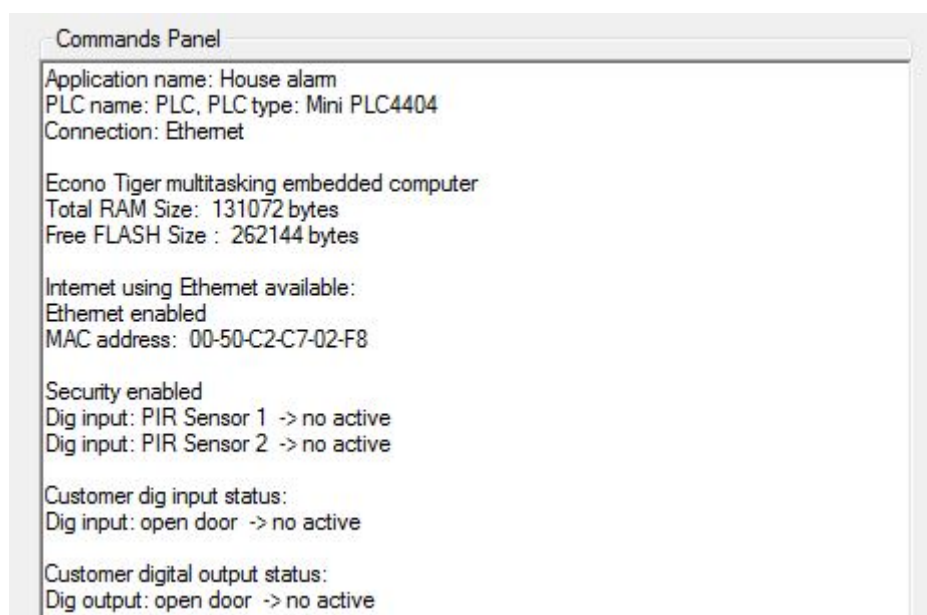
Commands Panel

Application name: House alarm
PLC name: PLC, PLC type: Mini PLC4404
Connection: Ethernet

Econo Tiger multitasking embedded computer
Total RAM Size: 131072 bytes
Free FLASH Size : 262144 bytes

Internet using Ethernet available:
Ethernet enabled
MAC address: 00-50-C2-C7-02-F8

Security enabled
Dig input: PIR Sensor 1 -> no active
Dig input: PIR Sensor 2 -> no active

Customer dig input status:
Dig input: open door -> no active

Customer digital output status:
Dig output: open door -> no active